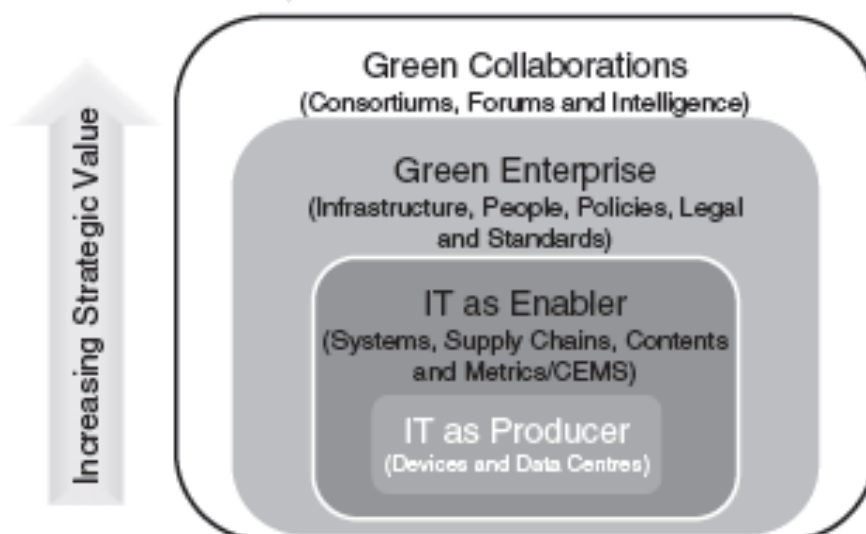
Increasing Strategic Value

Green Collaborations
(Consortiums, Forums and Intelligence)

Green Enterprise
(Infrastructure, People, Policies, Legal and Standards)

IT as Enabler
(Systems, Supply Chains, Contents and Metrics/CEMS)

IT as Producer
(Devices and Data Centres)